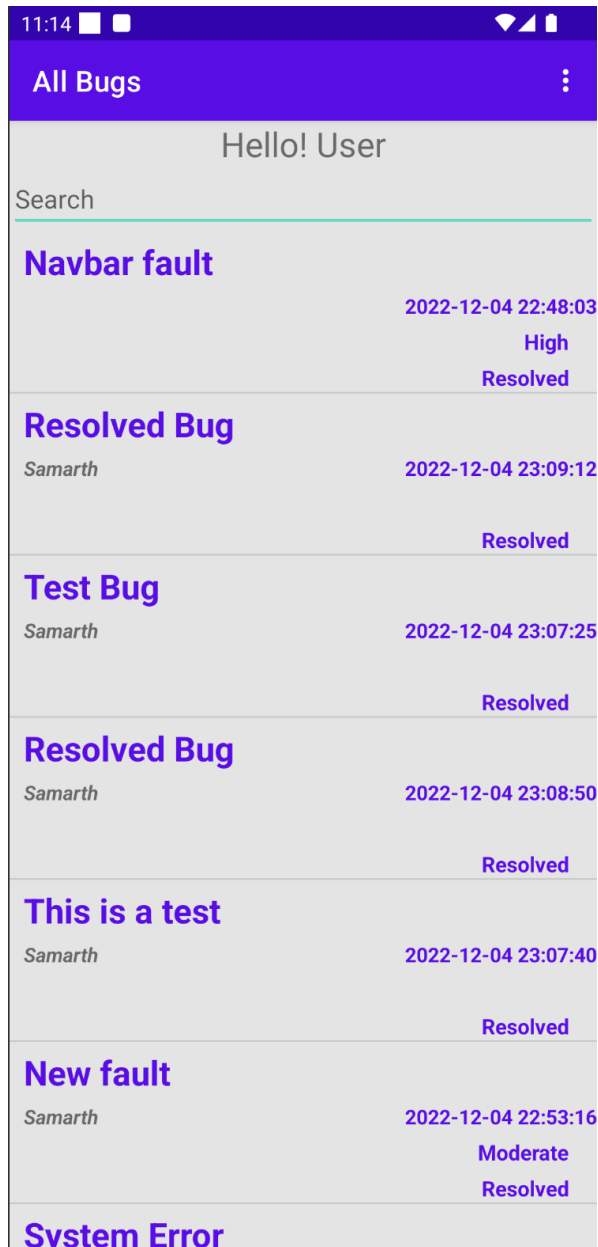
11:14

All Bugs

Hello! User

Search

Navbar fault
2022-12-04 22:48:03
High
Resolved

Resolved Bug
Samarth
2022-12-04 23:09:12
Resolved

Test Bug
Samarth
2022-12-04 23:07:25
Resolved

Resolved Bug
Samarth
2022-12-04 23:08:50
Resolved

This is a test
Samarth
2022-12-04 23:07:40
Resolved

New fault
Samarth
2022-12-04 22:53:16
Moderate
Resolved

System Error